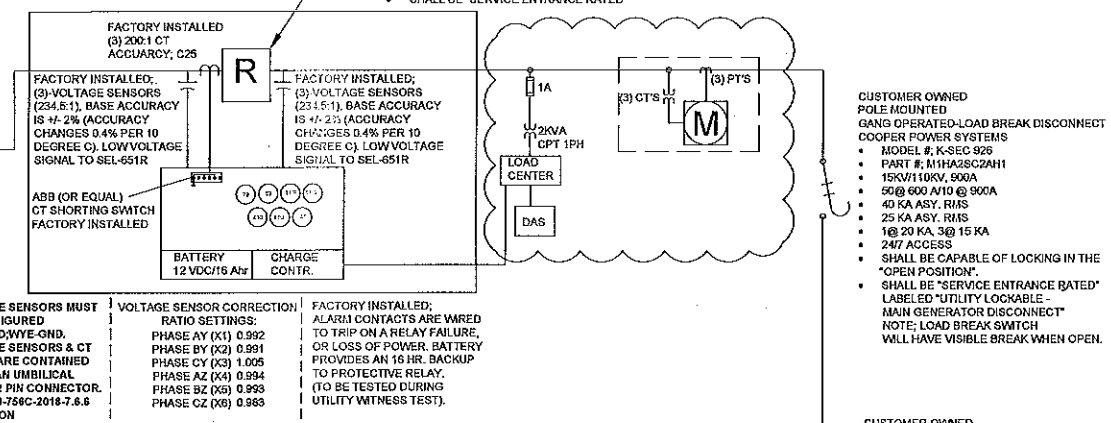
SHALL BE "SERVICE ENTRANCE RATED"

FACTORY INSTALLED
(3) 200:1 CT
ACCUARCY; C25

R

FACTORY INSTALLED;
(3)-VOLTAGE SENSORS
(234.5:1), BASE ACCURACY
IS +/- 2% (ACCURACY
CHANGES 0.4% PER 10
DEGREE C). LOW VOLTAGE
SIGNAL TO SEL-651R

FACTORY INSTALLED;
(3)-VOLTAGE SENSORS
(234.5:1), BASE ACCURACY
IS +/- 2% (ACCURACY
CHANGES 0.4% PER 10
DEGREE C). LOW VOLTAGE
SIGNAL TO SEL-651R

ABB (OR EQUAL)
CT SHORTING SWITCH
FACTORY INSTALLED

BATTERY
12 VDC/16 Ahr

CHARGE
CONTR.

1A

2KVA
CPT 1PH

LOAD
CENTER

DAS

(3) CT'S

(3) PT'S

M

CUSTOMER OWNED
POLE MOUNTED
GANG OPERATED-LOAD BREAK DISCONNECT
COOPER POWER SYSTEMS
• MODEL #; K-SEC 926
• PART #; M1HA2SC2AH1
• 15KV/110KV, 900A
• 50@ 600 A/10 @ 900A
• 40 KA ASY. RMS
• 25 KA ASY. RMS
• 1@ 20 KA, 3@ 15 KA
• 24/7 ACCESS
• SHALL BE CAPABLE OF LOCKING IN THE "OPEN POSITION".
• SHALL BE "SERVICE ENTRANCE RATED" LABELED "UTILITY LOCKABLE - MAIN GENERATOR DISCONNECT" NOTE; LOAD BREAK SWITCH WILL HAVE VISIBLE BREAK WHEN OPEN.

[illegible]E SENSORS MUST
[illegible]IGURED
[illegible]D;WYE-GND.
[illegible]E SENSORS & CT
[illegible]ARE CONTAINED
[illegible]AN UMBILICAL
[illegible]2 PIN CONNECTOR.
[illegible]-756C-2018-7.6.6
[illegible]ON

VOLTAGE SENSOR CORRECTION
RATIO SETTINGS:
PHASE AY (X1) 0.992
PHASE BY (X2) 0.991
PHASE CY (X3) 1.005
PHASE AZ (X4) 0.994
PHASE BZ (X5) 0.993
PHASE CZ (X6) 0.983

FACTORY INSTALLED;
ALARM CONTACTS ARE WIRED
TO TRIP ON A RELAY FAILURE,
OR LOSS OF POWER. BATTERY
PROVIDES AN 16 HR. BACKUP
TO PROTECTIVE RELAY.
(TO BE TESTED DURING
UTILITY WITNESS TEST).

CUSTOMER OWNED